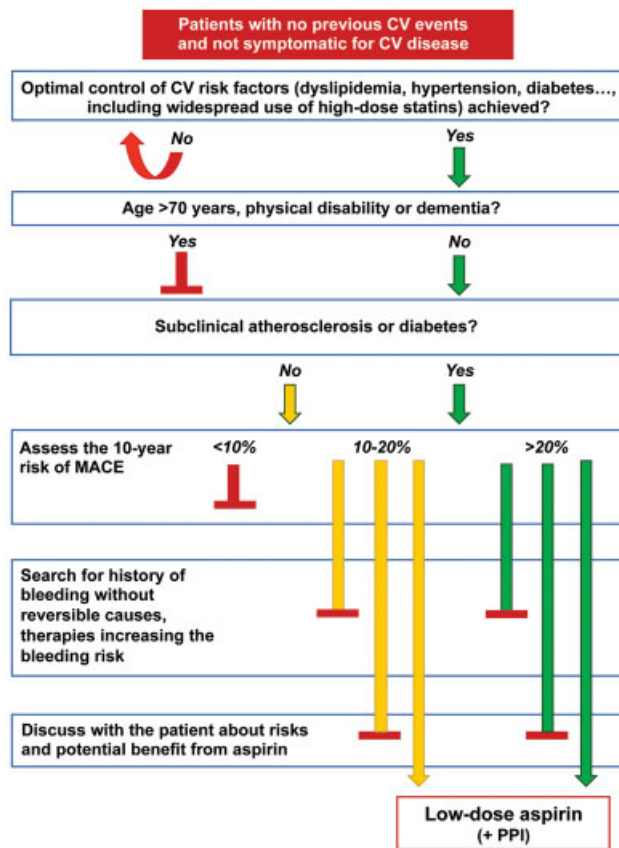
Patients with no previous CV events and not symptomatic for CV disease

Optimal control of CV risk factors (dyslipidemia, hypertension, diabetes…, including widespread use of high-dose statins) achieved?

No

Yes

Age >70 years, physical disability or dementia?

Yes

No

Subclinical atherosclerosis or diabetes?

No

Yes

Assess the 10-year risk of MACE

<10%

10-20%

>20%

Search for history of bleeding without reversible causes, therapies increasing the bleeding risk

Discuss with the patient about risks and potential benefit from aspirin

Low-dose aspirin
(+ PPI)